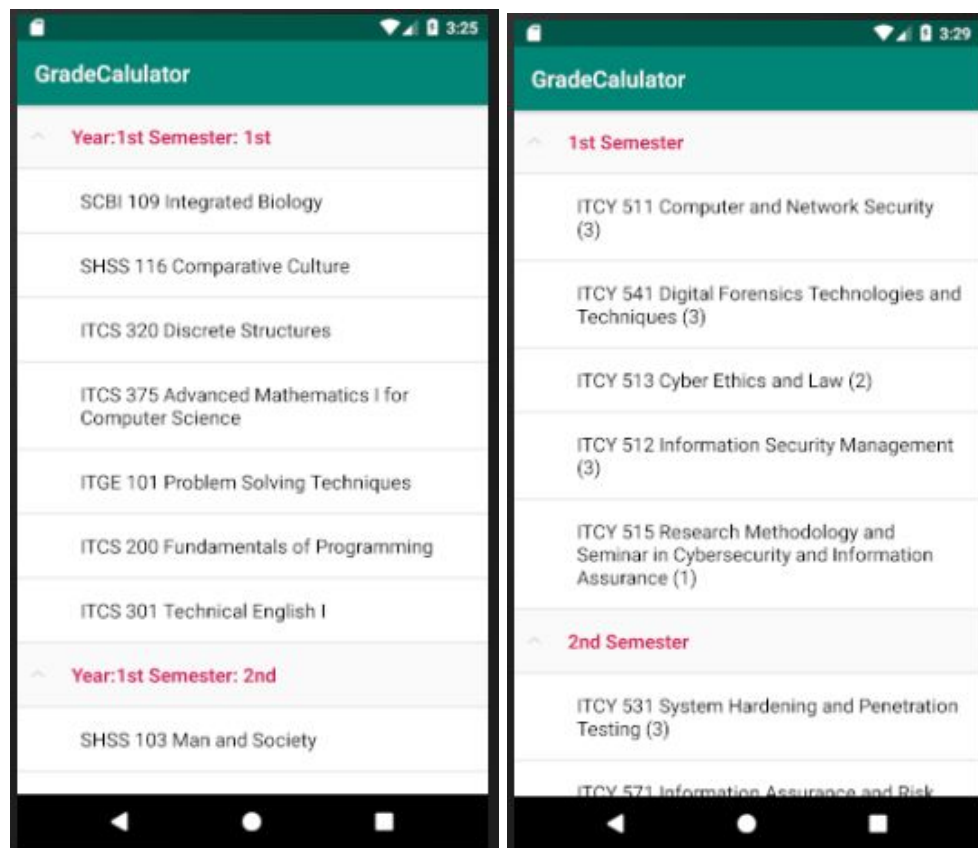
3:25

GradeCalulator

Year:1st Semester: 1st

SCBI 109 Integrated Biology

SHSS 116 Comparative Culture

ITCS 320 Discrete Structures

ITCS 375 Advanced Mathematics I for Computer Science

ITGE 101 Problem Solving Techniques

ITCS 200 Fundamentals of Programming

ITCS 301 Technical English I

Year:1st Semester: 2nd

SHSS 103 Man and Society

3:29

GradeCalulator

1st Semester

ITCY 511 Computer and Network Security (3)

ITCY 541 Digital Forensics Technologies and Techniques (3)

ITCY 513 Cyber Ethics and Law (2)

ITCY 512 Information Security Management (3)

ITCY 515 Research Methodology and Seminar in Cybersecurity and Information Assurance (1)

2nd Semester

ITCY 531 System Hardening and Penetration Testing (3)

ITCY 571 Information Assurance and Risk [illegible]